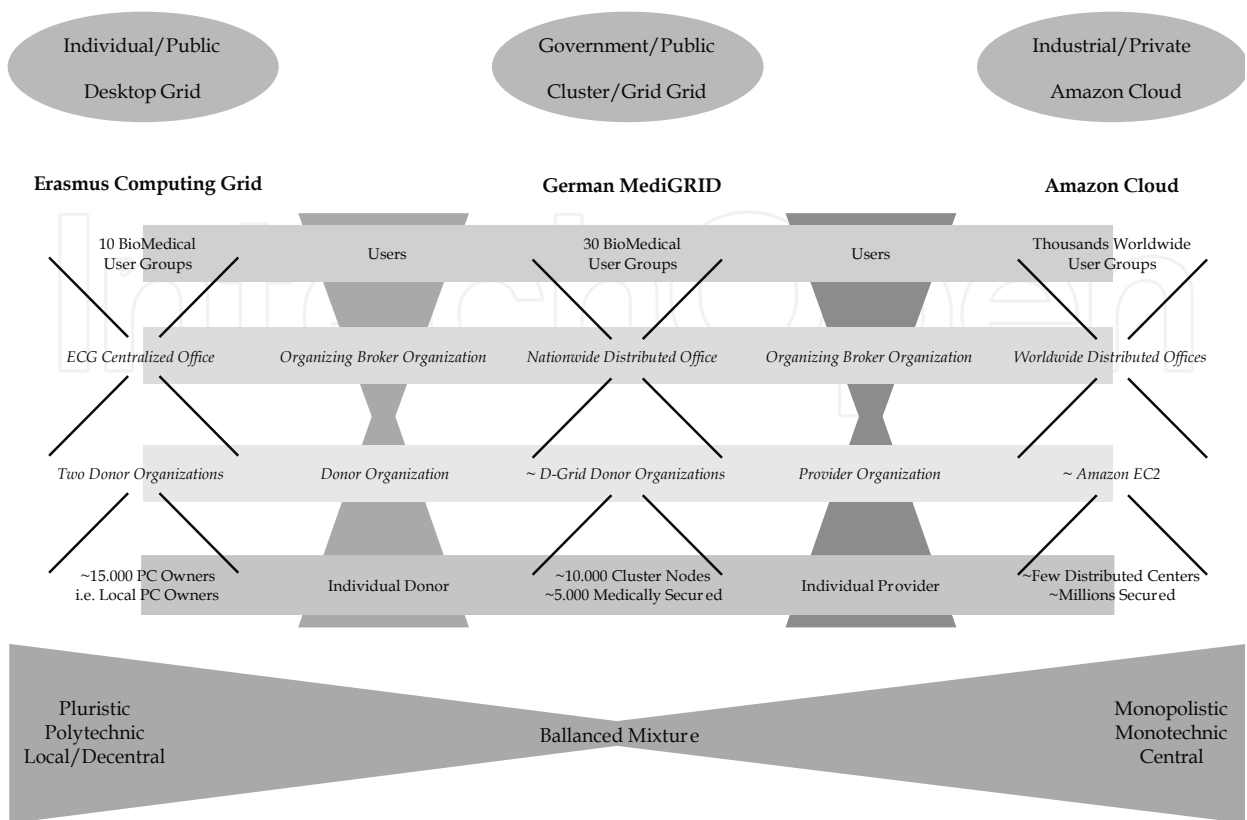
Individual/Public
Desktop Grid

Government/Public
Cluster/Grid Grid

Industrial/Private
Amazon Cloud

Erasmus Computing Grid

German MediGRID

Amazon Cloud

10 BioMedical
User Groups

Users

30 BioMedical
User Groups

Users

Thousands Worldwide
User Groups

ECG Centralized Office

Organizing Broker Organization

Nationwide Distributed Office

Organizing Broker Organization

Worldwide Distributed Offices

Two Donor Organizations

Donor Organization

~ D-Grid Donor Organizations

Provider Organization

~ Amazon EC2

~15.000 PC Owners
i.e. Local PC Owners

Individual Donor

~10.000 Cluster Nodes
~5.000 Medically Secured

Individual Provider

~Few Distributed Centers
~Millions Secured

Pluristic
Polytechnic
Local/Decentral

Ballanced Mixture

Monopolistic
Monotechnic
Central